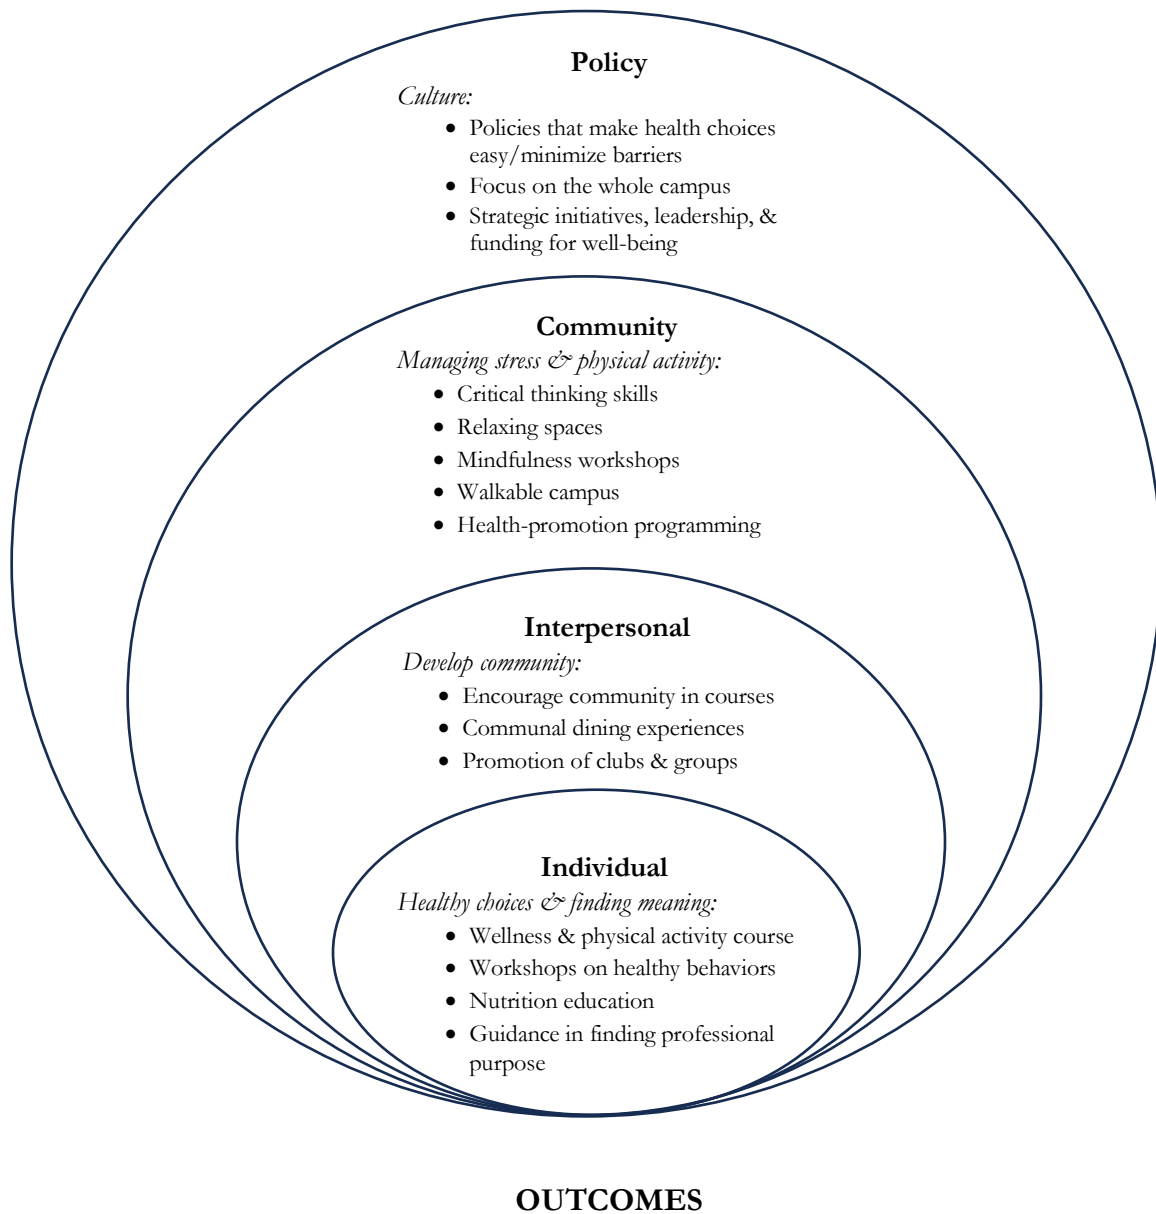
**Policy**

*Culture:*

- Policies that make health choices easy/minimize barriers
- Focus on the whole campus
- Strategic initiatives, leadership, & funding for well-being

**Community**

*Managing stress & physical activity:*

- Critical thinking skills
- Relaxing spaces
- Mindfulness workshops
- Walkable campus
- Health-promotion programming

**Interpersonal**

*Develop community:*

- Encourage community in courses
- Communal dining experiences
- Promotion of clubs & groups

**Individual**

*Healthy choices & finding meaning:*

- Wellness & physical activity course
- Workshops on healthy behaviors
- Nutrition education
- Guidance in finding professional purpose

**OUTCOMES**